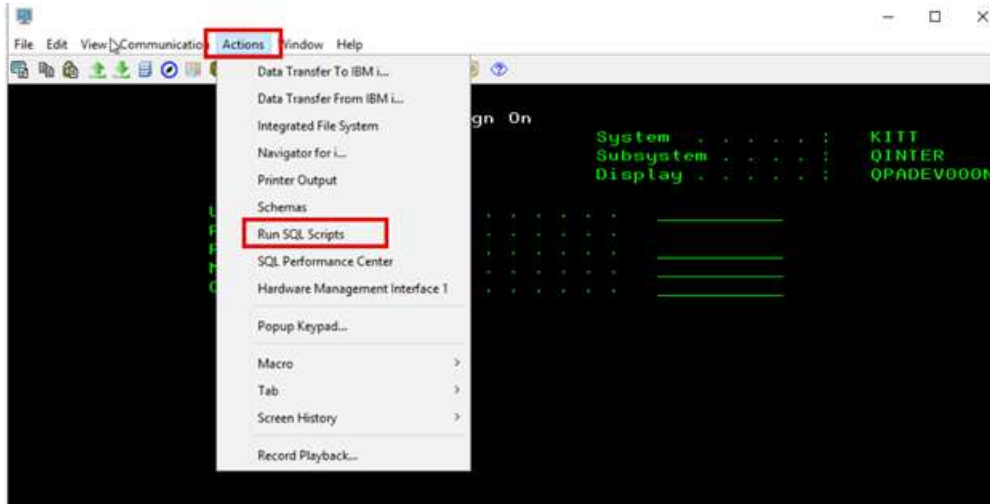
File Edit View Communicatio Actions Window Help

Data Transfer To IBM i...
Data Transfer From IBM i...
Integrated File System
Navigator for i...
Printer Output
Schemas
Run SQL Scripts
SQL Performance Center
Hardware Management Interface 1
Popup Keypad...
Macro
Tab
Screen History
Record Playback...

gn On
System . . . . . : KITT
Subsystem . . . . : QINTER
Display . . . . . : QPADEV000N